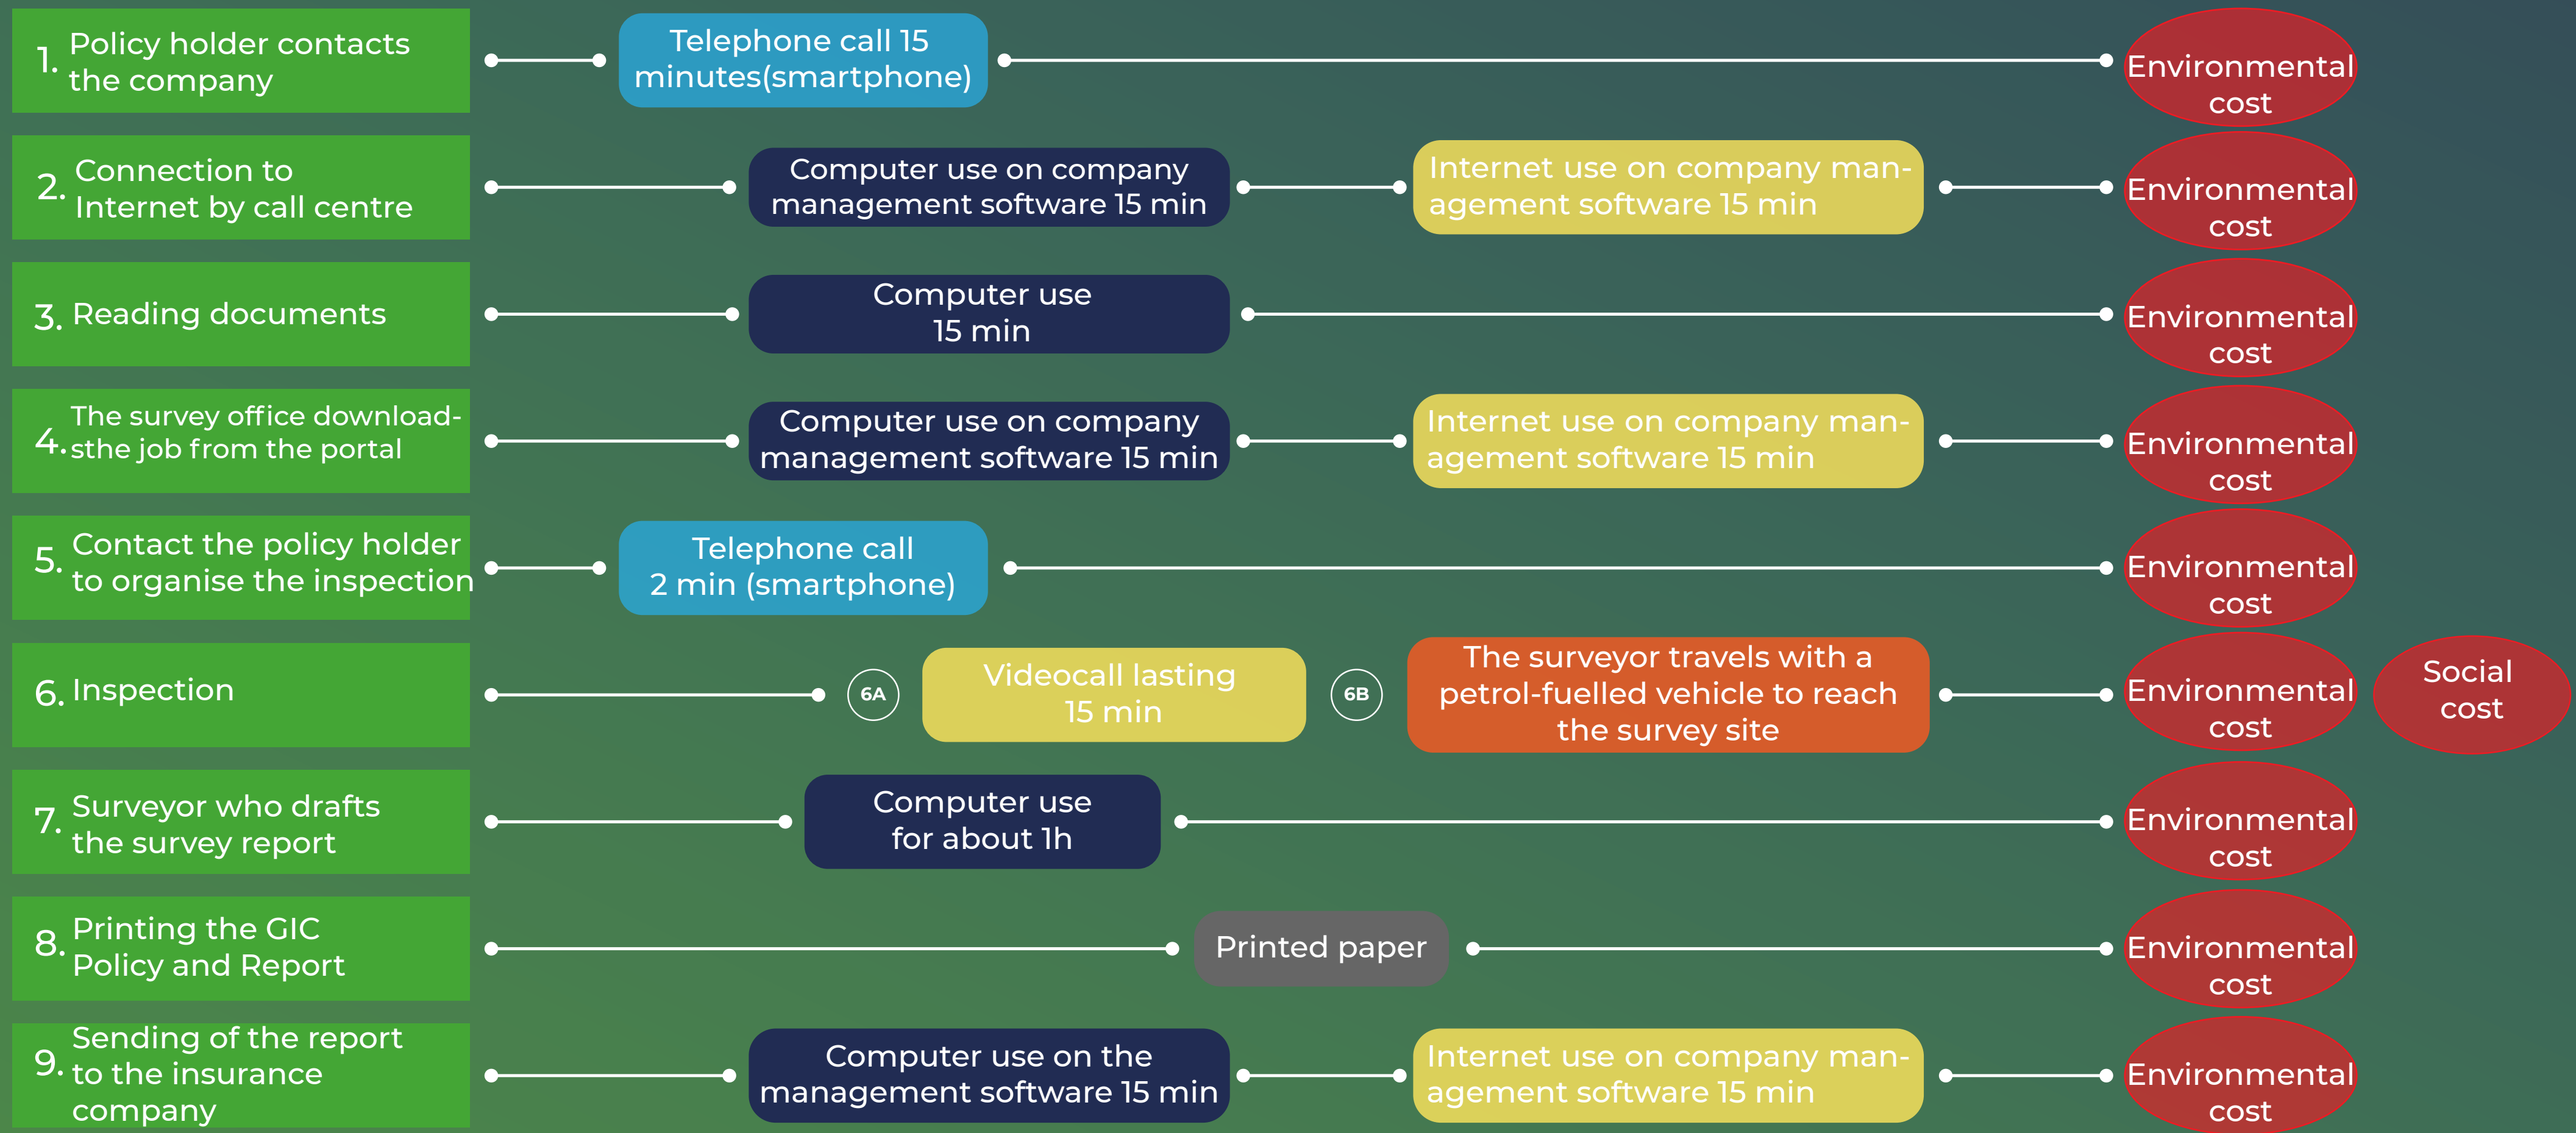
1. Policy holder contacts the company

Telephone call 15 minutes(smartphone)

Environmental cost

2. Connection to Internet by call centre

Computer use on company management software 15 min

Internet use on company management software 15 min

Environmental cost

3. Reading documents

Computer use 15 min

Environmental cost

4. The survey office downloadsthe job from the portal

Computer use on company management software 15 min

Internet use on company management software 15 min

Environmental cost

5. Contact the policy holder to organise the inspection

Telephone call 2 min (smartphone)

Environmental cost

6. Inspection

6A

Videocall lasting 15 min

6B

The surveyor travels with a petrol-fuelled vehicle to reach the survey site

Environmental cost

Social cost

7. Surveyor who drafts the survey report

Computer use for about 1h

Environmental cost

8. Printing the GIC Policy and Report

Printed paper

Environmental cost

9. Sending of the report to the insurance company

Computer use on the management software 15 min

Internet use on company management software 15 min

Environmental cost